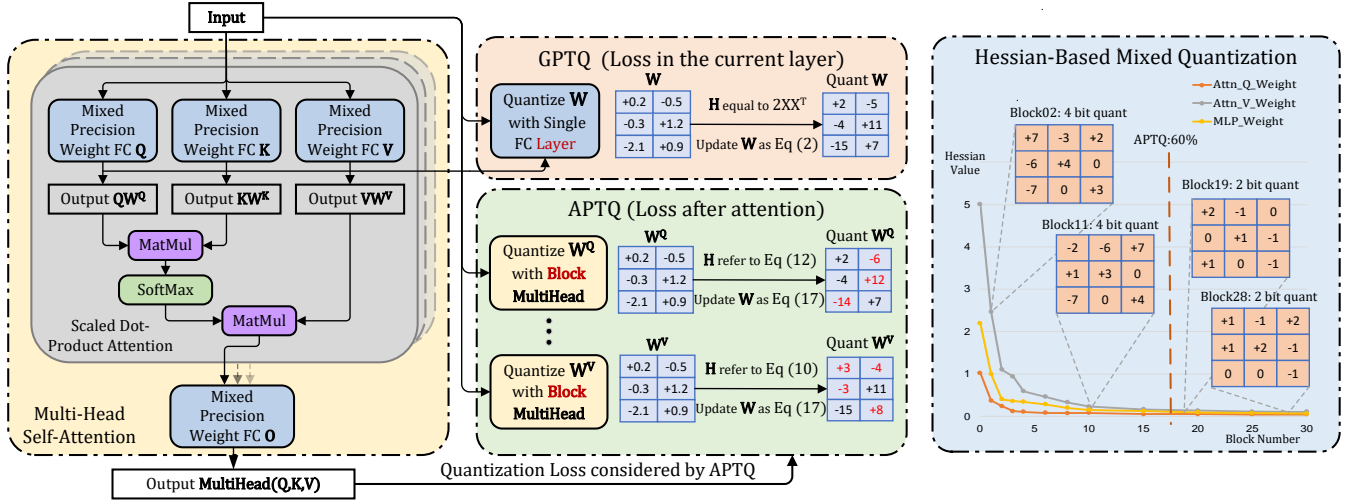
Input

Mixed Precision Weight FC **Q**

Mixed Precision Weight FC **K**

Mixed Precision Weight FC **V**

Output $QW^Q$

Output $KW^K$

Output $VW^V$

MatMul

SoftMax

MatMul

Scaled Dot-Product Attention

Mixed Precision Weight FC **O**

Multi-Head Self-Attention

Output **MultiHead(Q,K,V)**

Quantization Loss considered by APTQ

GPTQ (Loss in the current layer)

Quantize **W** with Single FC Layer

**W**

| +0.2 | -0.5 |
|---|---|
| -0.3 | +1.2 |
| -2.1 | +0.9 |

**H** equal to $2XX^T$

Update **W** as Eq (2)

Quant **W**

| +2 | -5 |
|---|---|
| -4 | +11 |
| -15 | +7 |

APTQ (Loss after attention)

Quantize $W^Q$ with Block MultiHead

$W^Q$

| +0.2 | -0.5 |
|---|---|
| -0.3 | +1.2 |
| -2.1 | +0.9 |

**H** refer to Eq (12)

Update **W** as Eq (17)

Quant $W^Q$

| +2 | -6 |
|---|---|
| -4 | +12 |
| -14 | +7 |

Quantize $W^V$ with Block MultiHead

$W^V$

| +0.2 | -0.5 |
|---|---|
| -0.3 | +1.2 |
| -2.1 | +0.9 |

**H** refer to Eq (10)

Update **W** as Eq (17)

Quant $W^V$

| +3 | -4 |
|---|---|
| -3 | +11 |
| -15 | +8 |

Hessian-Based Mixed Quantization

Attn_Q_Weight
Attn_V_Weight
MLP_Weight

Block02: 4 bit quant

| +7 | -3 | +2 |
|---|---|---|
| -6 | +4 | 0 |
| -7 | 0 | +3 |

APTQ:60%

Hessian Value

Block11: 4 bit quant

| -2 | -6 | +7 |
|---|---|---|
| +1 | +3 | 0 |
| -7 | 0 | +4 |

Block19: 2 bit quant

| +2 | -1 | 0 |
|---|---|---|
| 0 | +1 | -1 |
| +1 | 0 | -1 |

Block28: 2 bit quant

| +1 | -1 | +2 |
|---|---|---|
| +1 | +2 | -1 |
| 0 | 0 | -1 |

5
4
3
2
1
0

0 5 10 15 20 25 30

Block Number